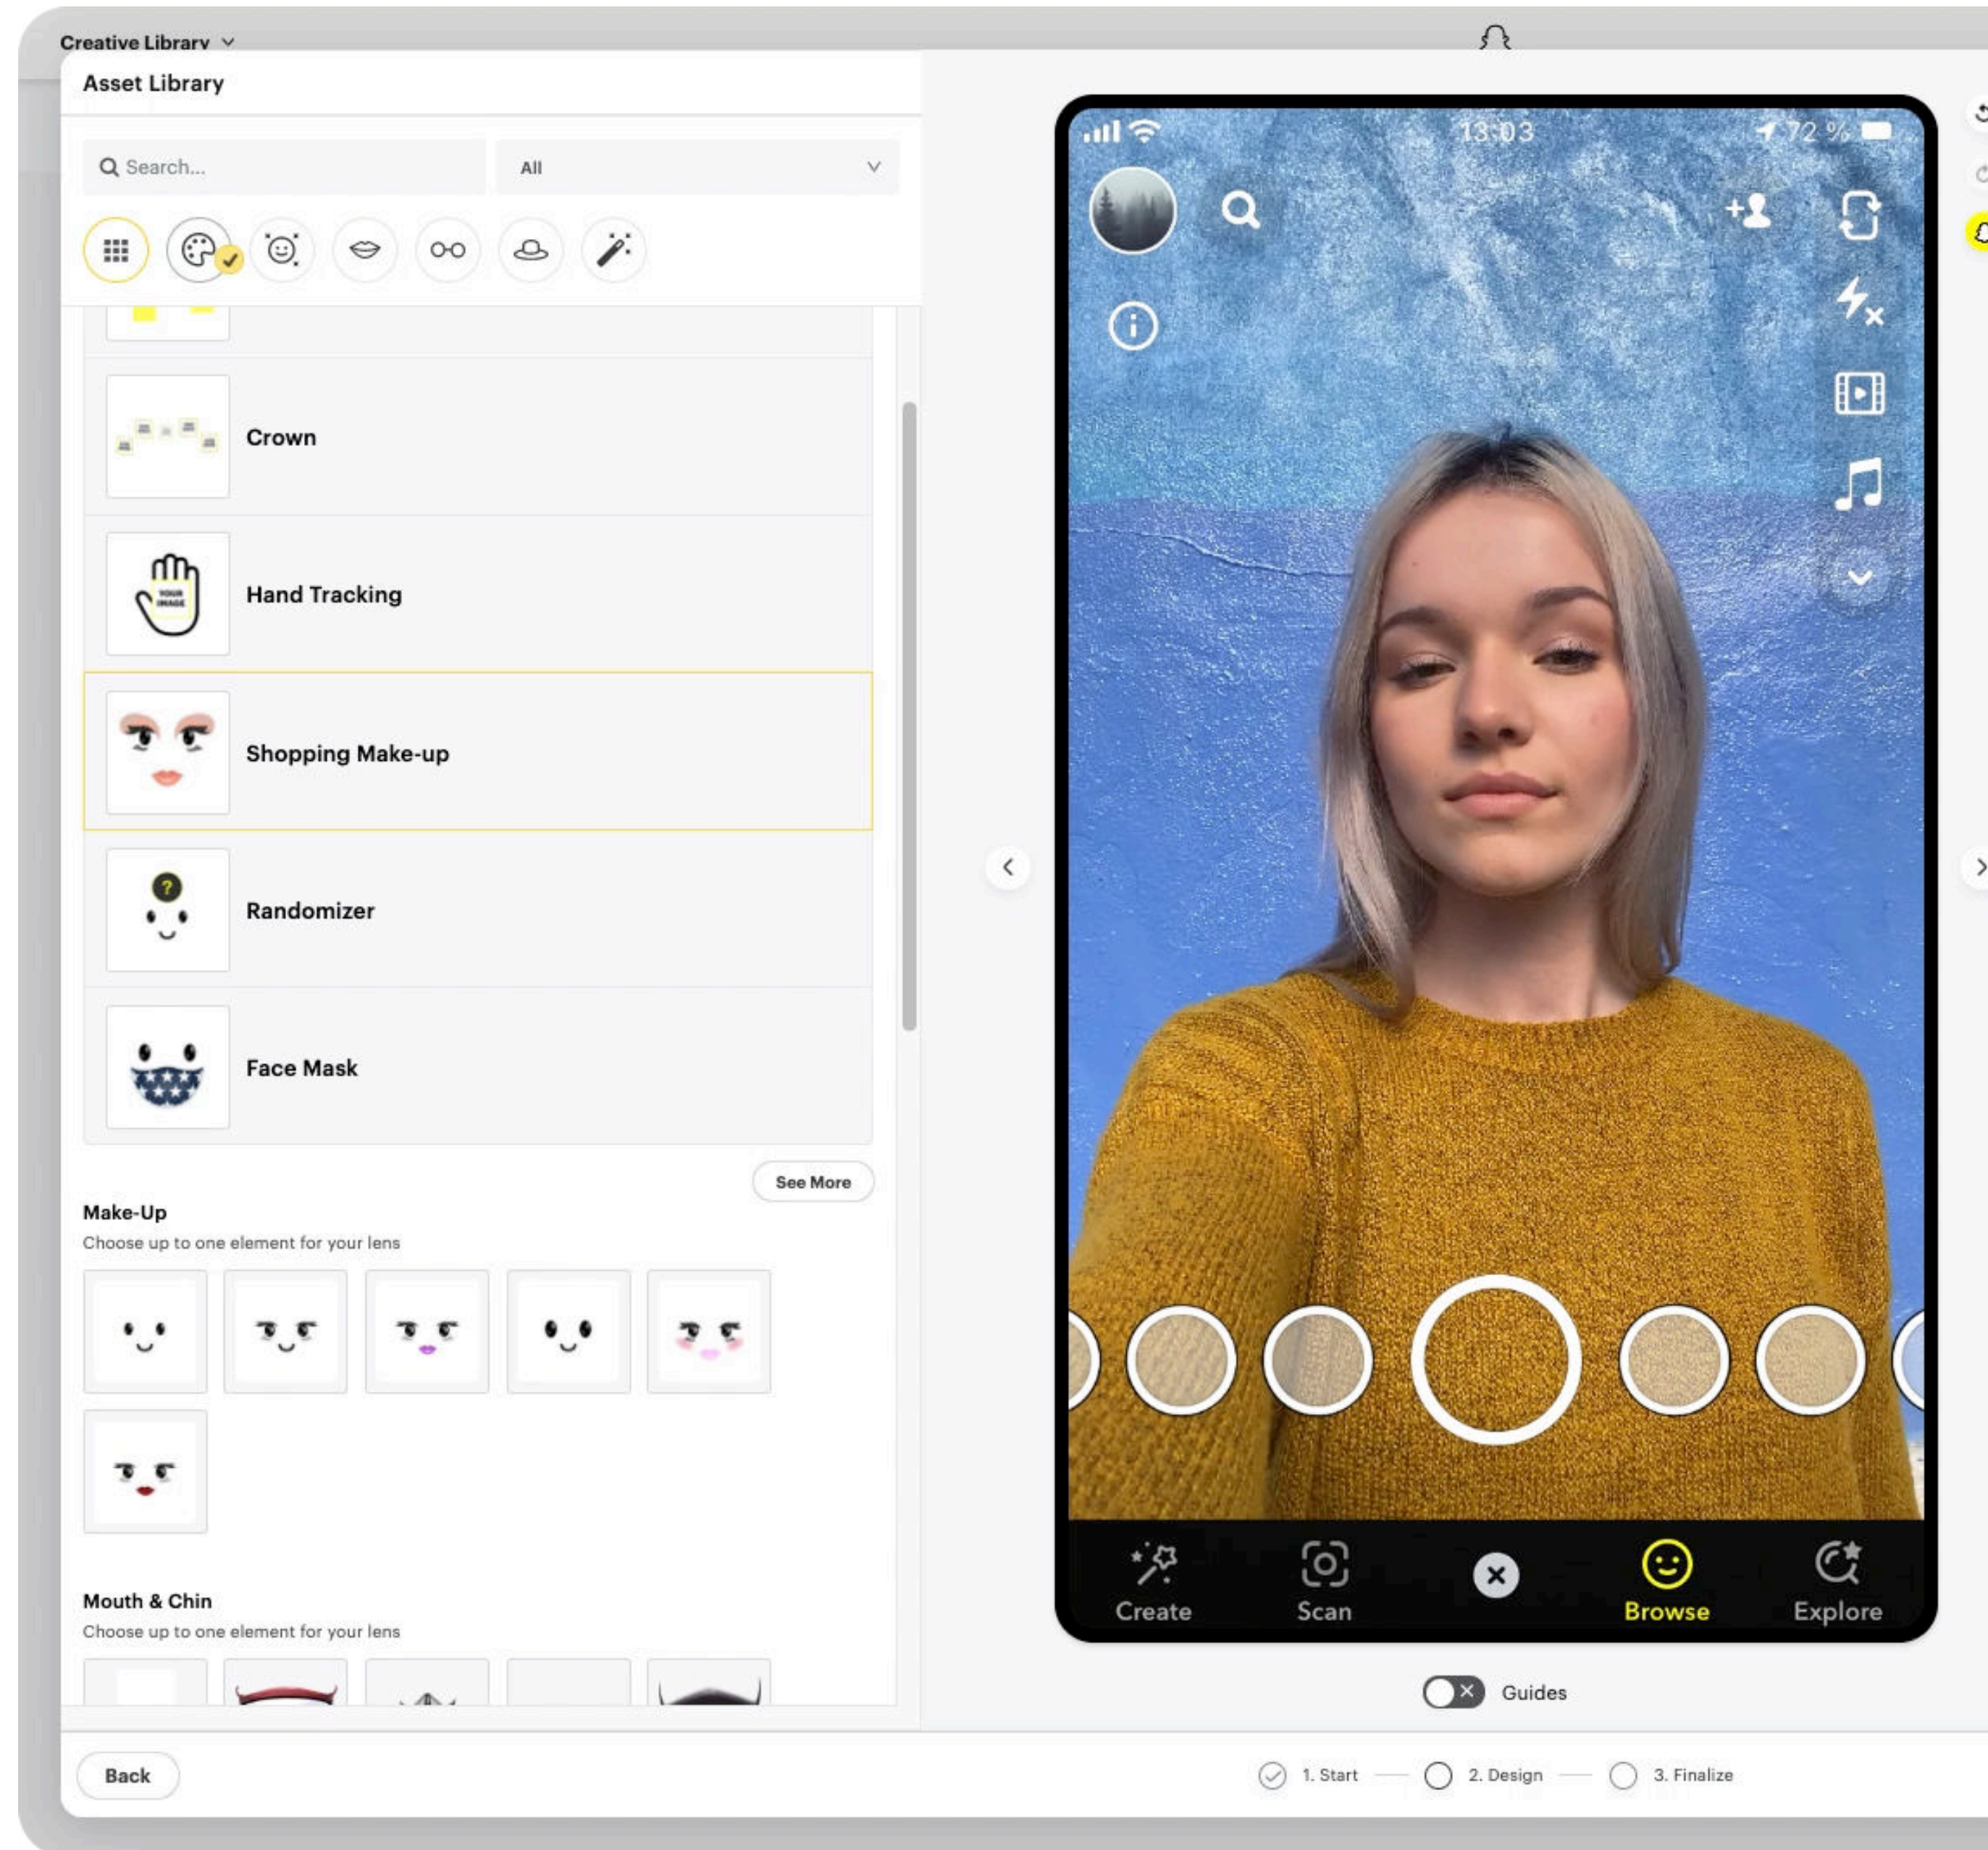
Creative Library

Asset Library

Search...

All

Crown

Hand Tracking

YOUR IMAGE

Shopping Make-up

Randomizer

Face Mask

See More

Make-Up

Choose up to one element for your lens

Mouth & Chin

Choose up to one element for your lens

13:03

72 %

Create

Scan

Browse

Explore

Guides

Back

1. Start

2. Design

3. Finalize